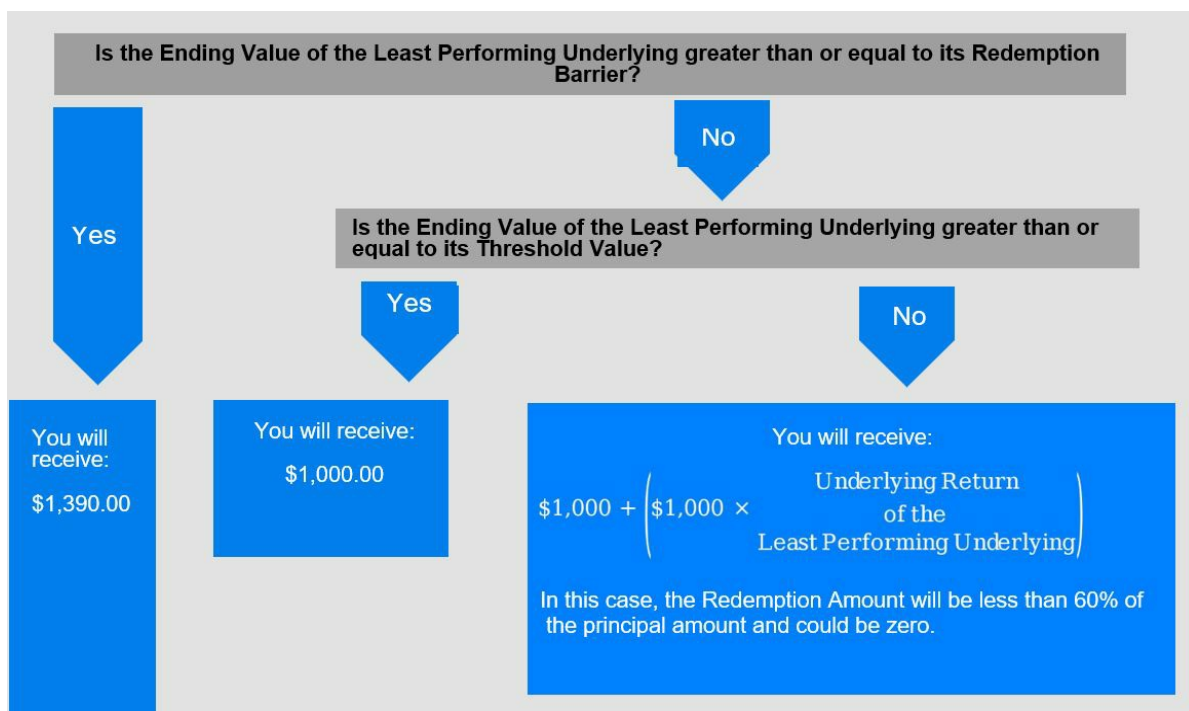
Is the Ending Value of the Least Performing Underlying greater than or equal to its Redemption Barrier?

No

Yes

Is the Ending Value of the Least Performing Underlying greater than or equal to its Threshold Value?

Yes

No

You will receive:

$1,390.00

You will receive:

$1,000.00

You will receive:

$\$1{,}000 + \left(\$1{,}000 \times \begin{array}{c}\text{Underlying Return}\\ \text{of the}\\ \text{Least Performing Underlying}\end{array}\right)$

In this case, the Redemption Amount will be less than 60% of the principal amount and could be zero.